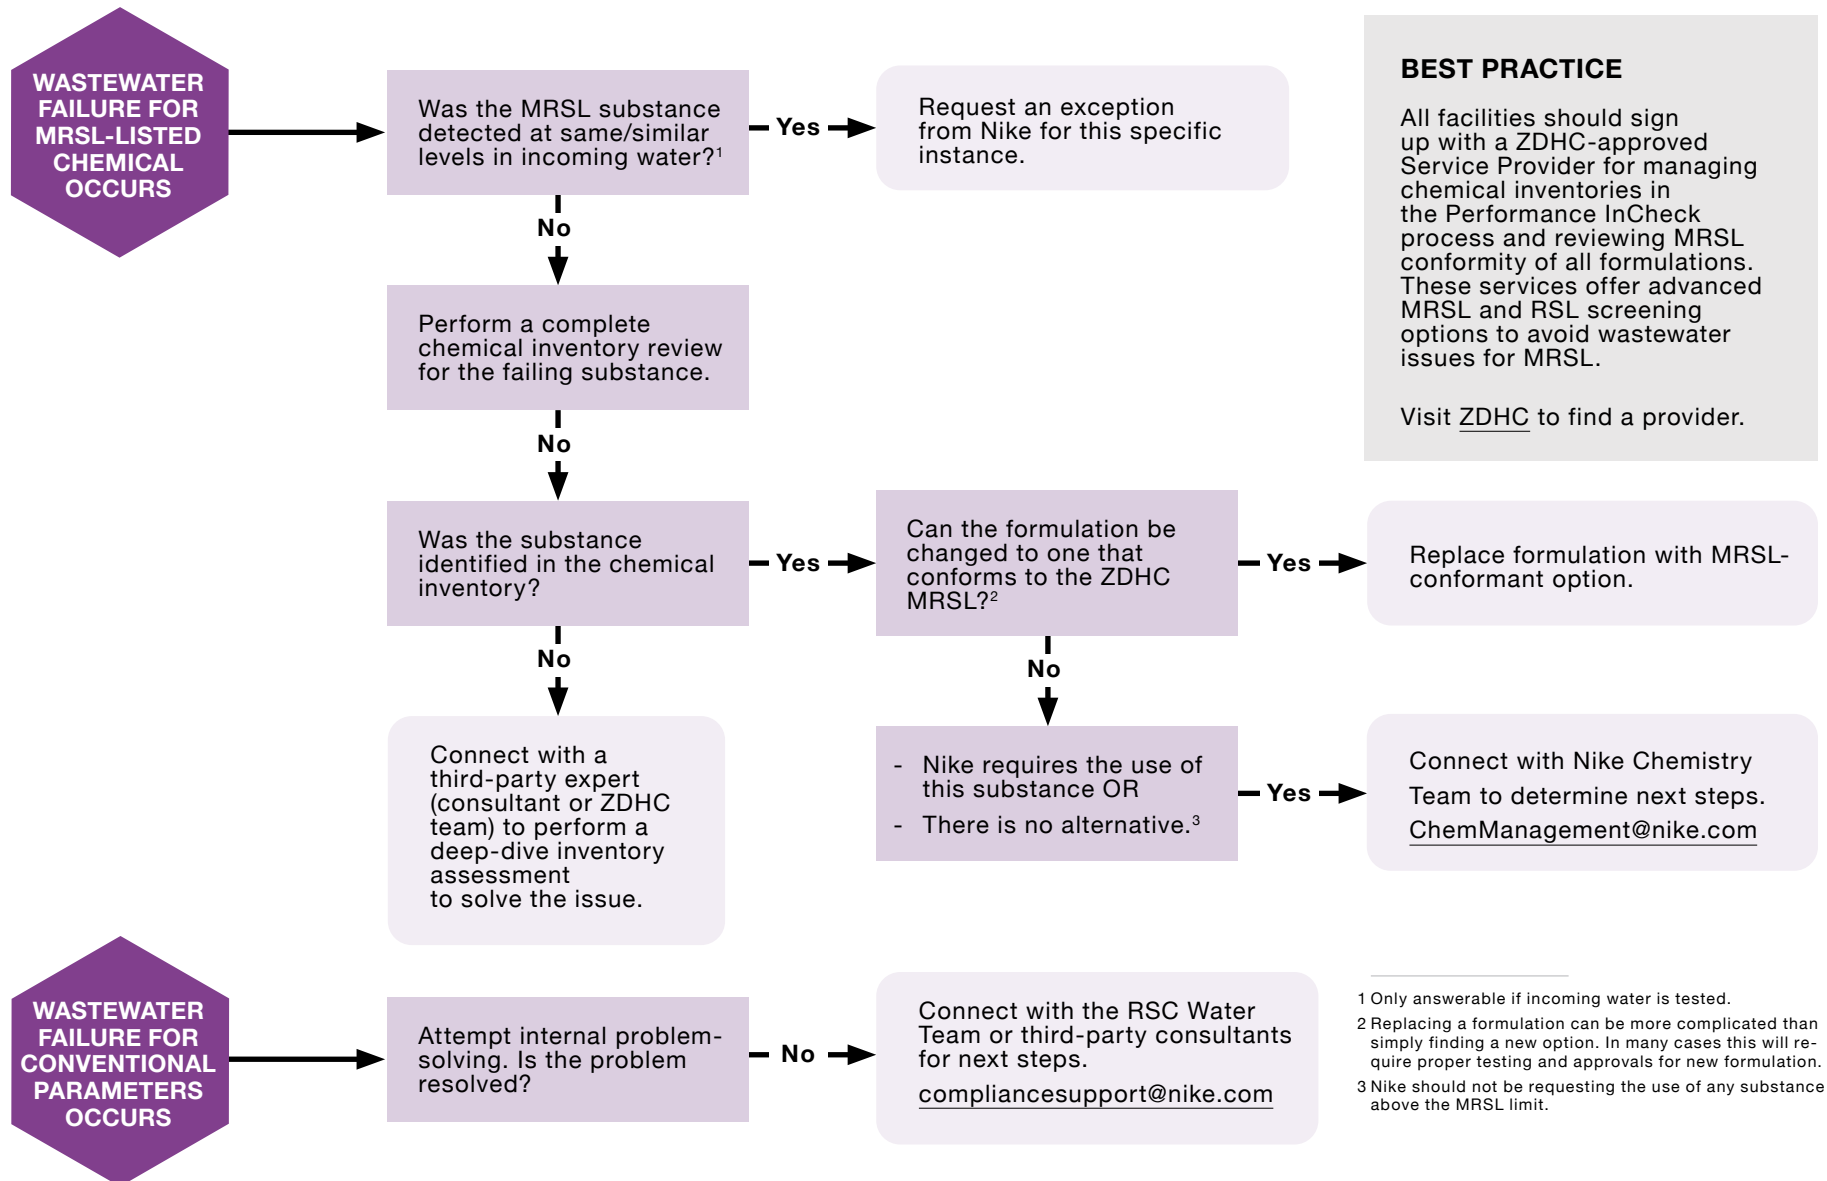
WASTEWATER FAILURE FOR MRSL-LISTED CHEMICAL OCCURS

Was the MRSL substance detected at same/similar levels in incoming water?$^1$

Yes

Request an exception from Nike for this specific instance.

BEST PRACTICE

All facilities should sign up with a ZDHC-approved Service Provider for managing chemical inventories in the Performance InCheck process and reviewing MRSL conformity of all formulations. These services offer advanced MRSL and RSL screening options to avoid wastewater issues for MRSL.

Visit ZDHC to find a provider.

No

Perform a complete chemical inventory review for the failing substance.

No

Was the substance identified in the chemical inventory?

Yes

Can the formulation be changed to one that conforms to the ZDHC MRSL?$^2$

Yes

Replace formulation with MRSL-conformant option.

No

No

Connect with a third-party expert (consultant or ZDHC team) to perform a deep-dive inventory assessment to solve the issue.

- Nike requires the use of this substance OR
- There is no alternative.$^3$

Yes

Connect with Nike Chemistry Team to determine next steps. ChemManagement@nike.com

WASTEWATER FAILURE FOR CONVENTIONAL PARAMETERS OCCURS

Attempt internal problem-solving. Is the problem resolved?

No

Connect with the RSC Water Team or third-party consultants for next steps. compliancesupport@nike.com

1 Only answerable if incoming water is tested.
2 Replacing a formulation can be more complicated than simply finding a new option. In many cases this will require proper testing and approvals for new formulation.
3 Nike should not be requesting the use of any substance above the MRSL limit.